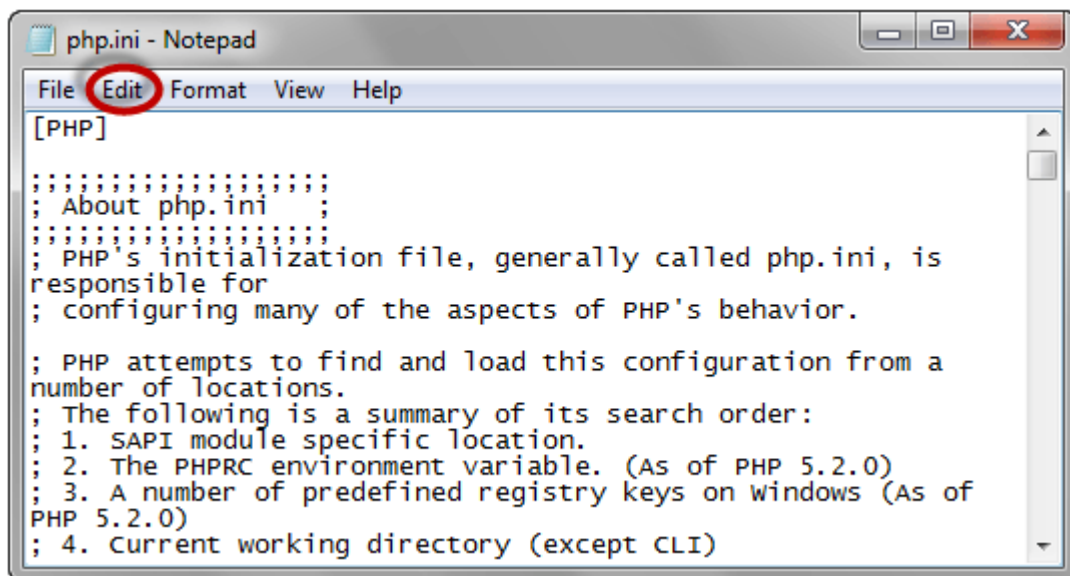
php.ini - Notepad

File Edit Format View Help

[PHP]

;;;;;;;;;;;;;;;;;;;
; About php.ini   ;
;;;;;;;;;;;;;;;;;;;
; PHP's initialization file, generally called php.ini, is responsible for
; configuring many of the aspects of PHP's behavior.

; PHP attempts to find and load this configuration from a number of locations.
; The following is a summary of its search order:
; 1. SAPI module specific location.
; 2. The PHPRC environment variable. (As of PHP 5.2.0)
; 3. A number of predefined registry keys on Windows (As of PHP 5.2.0)
; 4. Current working directory (except CLI)